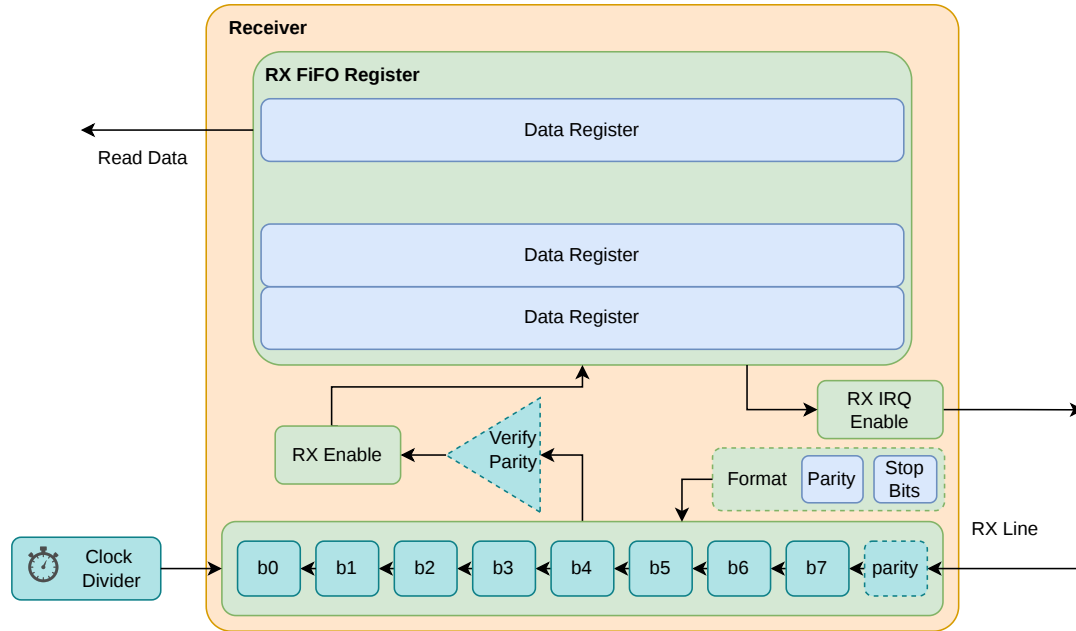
Receiver

RX FiFO Register

Data Register

Read Data

Data Register

Data Register

RX IRQ Enable

RX Enable

Verify Parity

Format

Parity

Stop Bits

RX Line

Clock Divider

b0

b1

b2

b3

b4

b5

b6

b7

parity